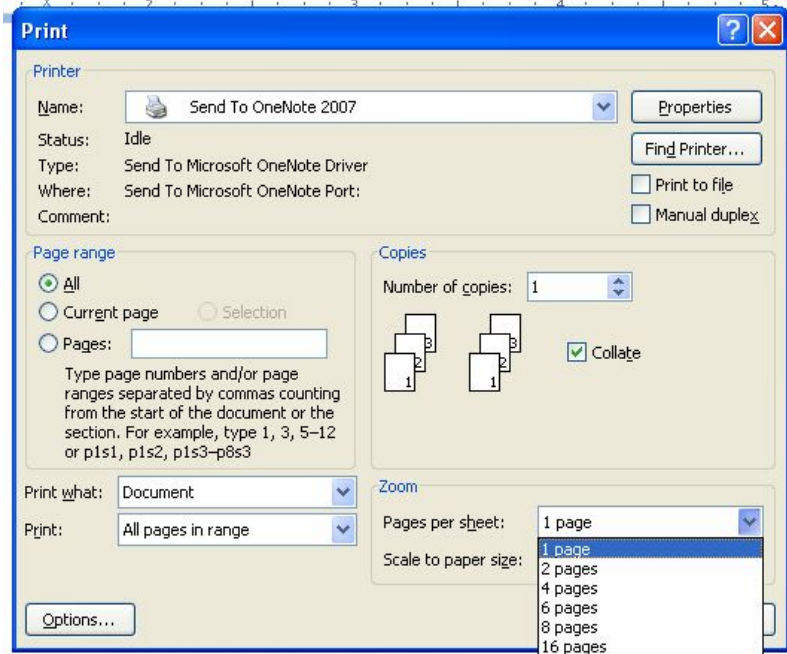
Print

Printer

Name: Send To OneNote 2007

Properties

Status: Idle

Find Printer...

Type: Send To Microsoft OneNote Driver

Print to file

Where: Send To Microsoft OneNote Port:

Manual duplex

Comment:

Page range

All

Current page

Selection

Pages:

Type page numbers and/or page ranges separated by commas counting from the start of the document or the section. For example, type 1, 3, 5–12 or p1s1, p1s2, p1s3–p8s3

Copies

Number of copies: 1

3 2 1 3 2 1

Collate

Print what: Document

Print: All pages in range

Zoom

Pages per sheet: 1 page

Scale to paper size:

1 page
2 pages
4 pages
6 pages
8 pages
16 pages

Options...